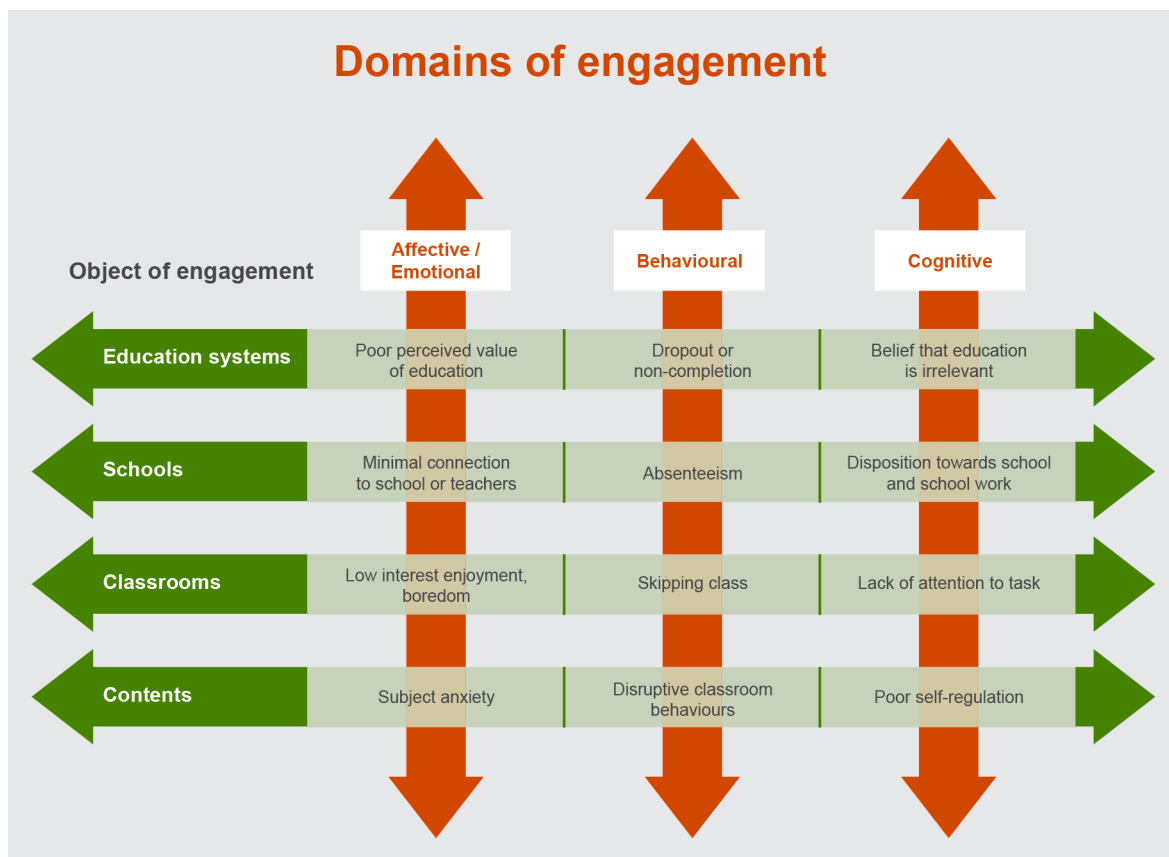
Domains of engagement

Object of engagement

| | Affective / Emotional | Behavioural | Cognitive |
|---|---|---|---|
| Education systems | Poor perceived value of education | Dropout or non-completion | Belief that education is irrelevant |
| Schools | Minimal connection to school or teachers | Absenteeism | Disposition towards school and school work |
| Classrooms | Low interest enjoyment, boredom | Skipping class | Lack of attention to task |
| Contents | Subject anxiety | Disruptive classroom behaviours | Poor self-regulation |